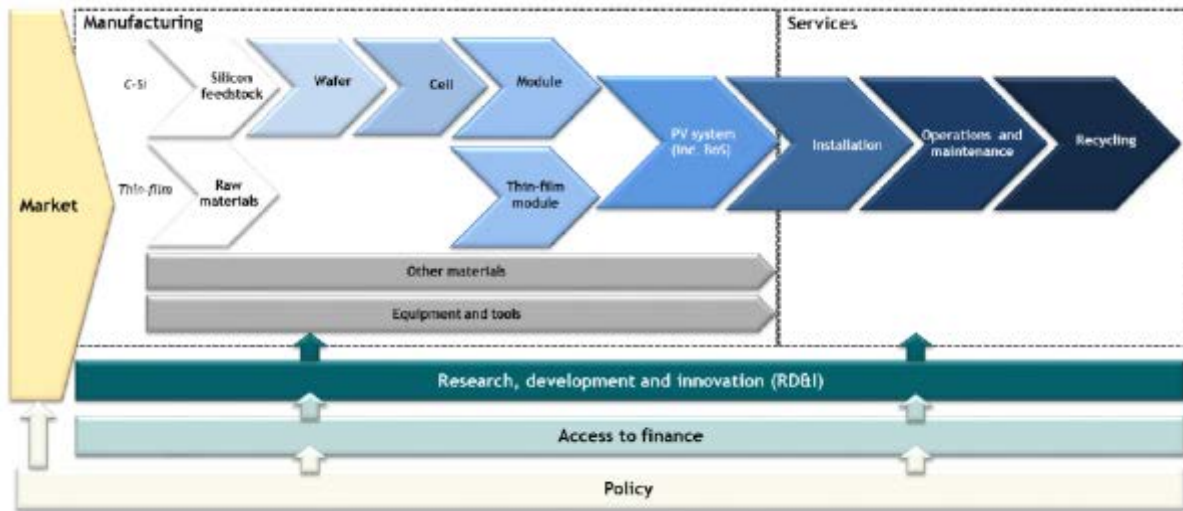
Manufacturing

Services

Market

C-Si

Silicon feedstock

Wafer

Cell

Module

Thin-film

Raw materials

Thin-film module

PV system (inc. BoS)

Installation

Operations and maintenance

Recycling

Other materials

Equipment and tools

Research, development and innovation (RD&I)

Access to finance

Policy